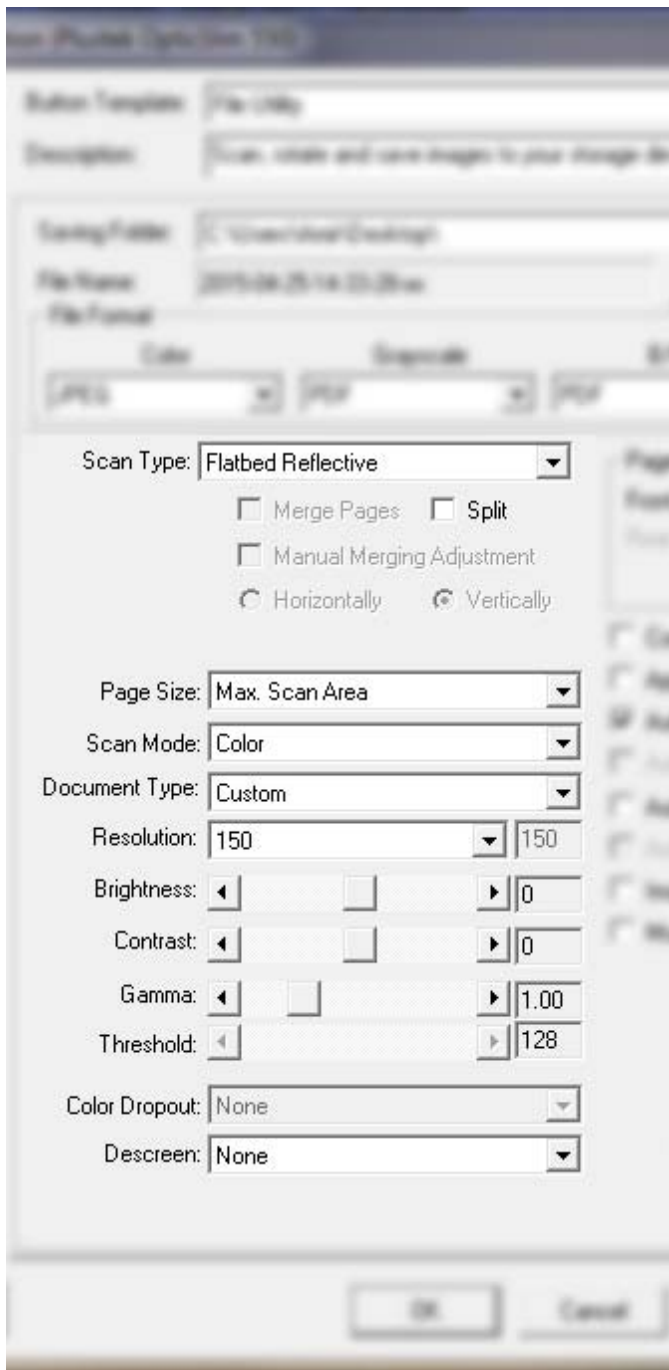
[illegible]

Button Template: File Utility
Description: Scan, rotate and save images to your storage de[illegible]

Saving Folder: C:\Users\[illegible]\Desktop\
File Name: 2015-04-25 14-33-28.xx
File Format
Color
JPEG
Grayscale
PDF
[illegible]
PDF

Scan Type: Flatbed Reflective
Merge Pages
Split
Manual Merging Adjustment
Horizontally
Vertically

Page Size: Max. Scan Area
Scan Mode: Color
Document Type: Custom
Resolution: 150
150
Brightness:
0
Contrast:
0
Gamma:
1.00
Threshold:
128
Color Dropout: None
Descreen: None

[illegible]

OK
Cancel